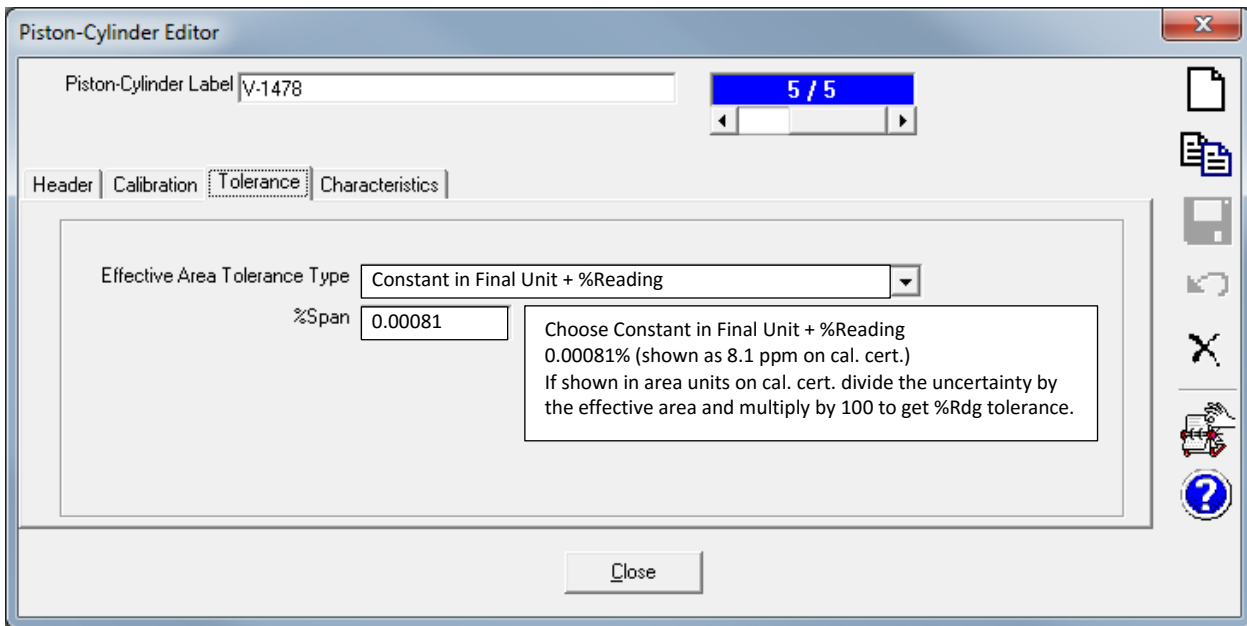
Piston-Cylinder Editor

x

Piston-Cylinder Label V-1478

5 / 5

Header | Calibration | Tolerance | Characteristics

Effective Area Tolerance Type Constant in Final Unit + %Reading

%Span 0.00081

Choose Constant in Final Unit + %Reading
0.00081% (shown as 8.1 ppm on cal. cert.)
If shown in area units on cal. cert. divide the uncertainty by the effective area and multiply by 100 to get %Rdg tolerance.

Close